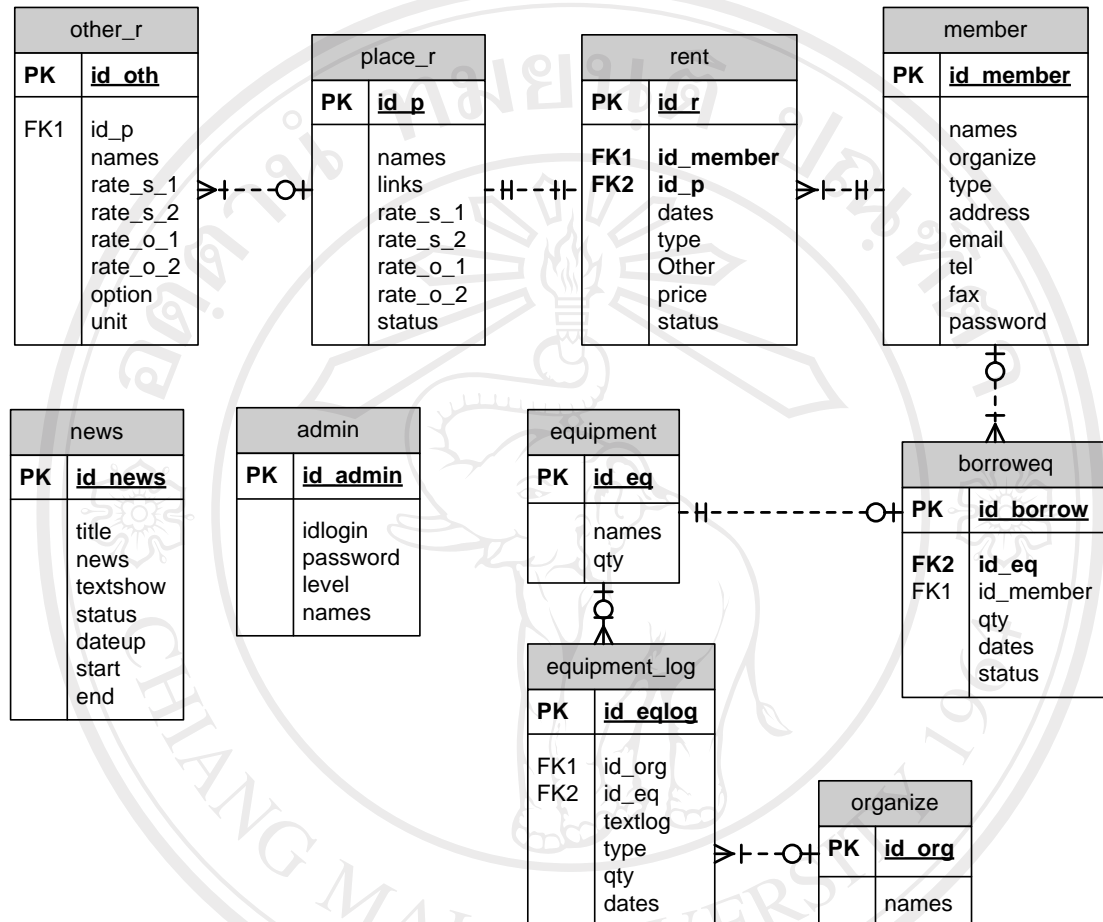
other_r

| PK | id_oth |
|---|---|
| FK1 | id_p<br>names<br>rate_s_1<br>rate_s_2<br>rate_o_1<br>rate_o_2<br>option<br>unit |

place_r

| PK | id_p |
|---|---|
| | names<br>links<br>rate_s_1<br>rate_s_2<br>rate_o_1<br>rate_o_2<br>status |

rent

| PK | id_r |
|---|---|
| FK1<br>FK2 | id_member<br>id_p<br>dates<br>type<br>Other<br>price<br>status |

member

| PK | id_member |
|---|---|
| | names<br>organize<br>type<br>address<br>email<br>tel<br>fax<br>password |

news

| PK | id_news |
|---|---|
| | title<br>news<br>textshow<br>status<br>dateup<br>start<br>end |

admin

| PK | id_admin |
|---|---|
| | idlogin<br>password<br>level<br>names |

equipment

| PK | id_eq |
|---|---|
| | names<br>qty |

borroweq

| PK | id_borrow |
|---|---|
| FK2<br>FK1 | id_eq<br>id_member<br>qty<br>dates<br>status |

equipment_log

| PK | id_eqlog |
|---|---|
| FK1<br>FK2 | id_org<br>id_eq<br>textlog<br>type<br>qty<br>dates |

organize

| PK | id_org |
|---|---|
| | names |